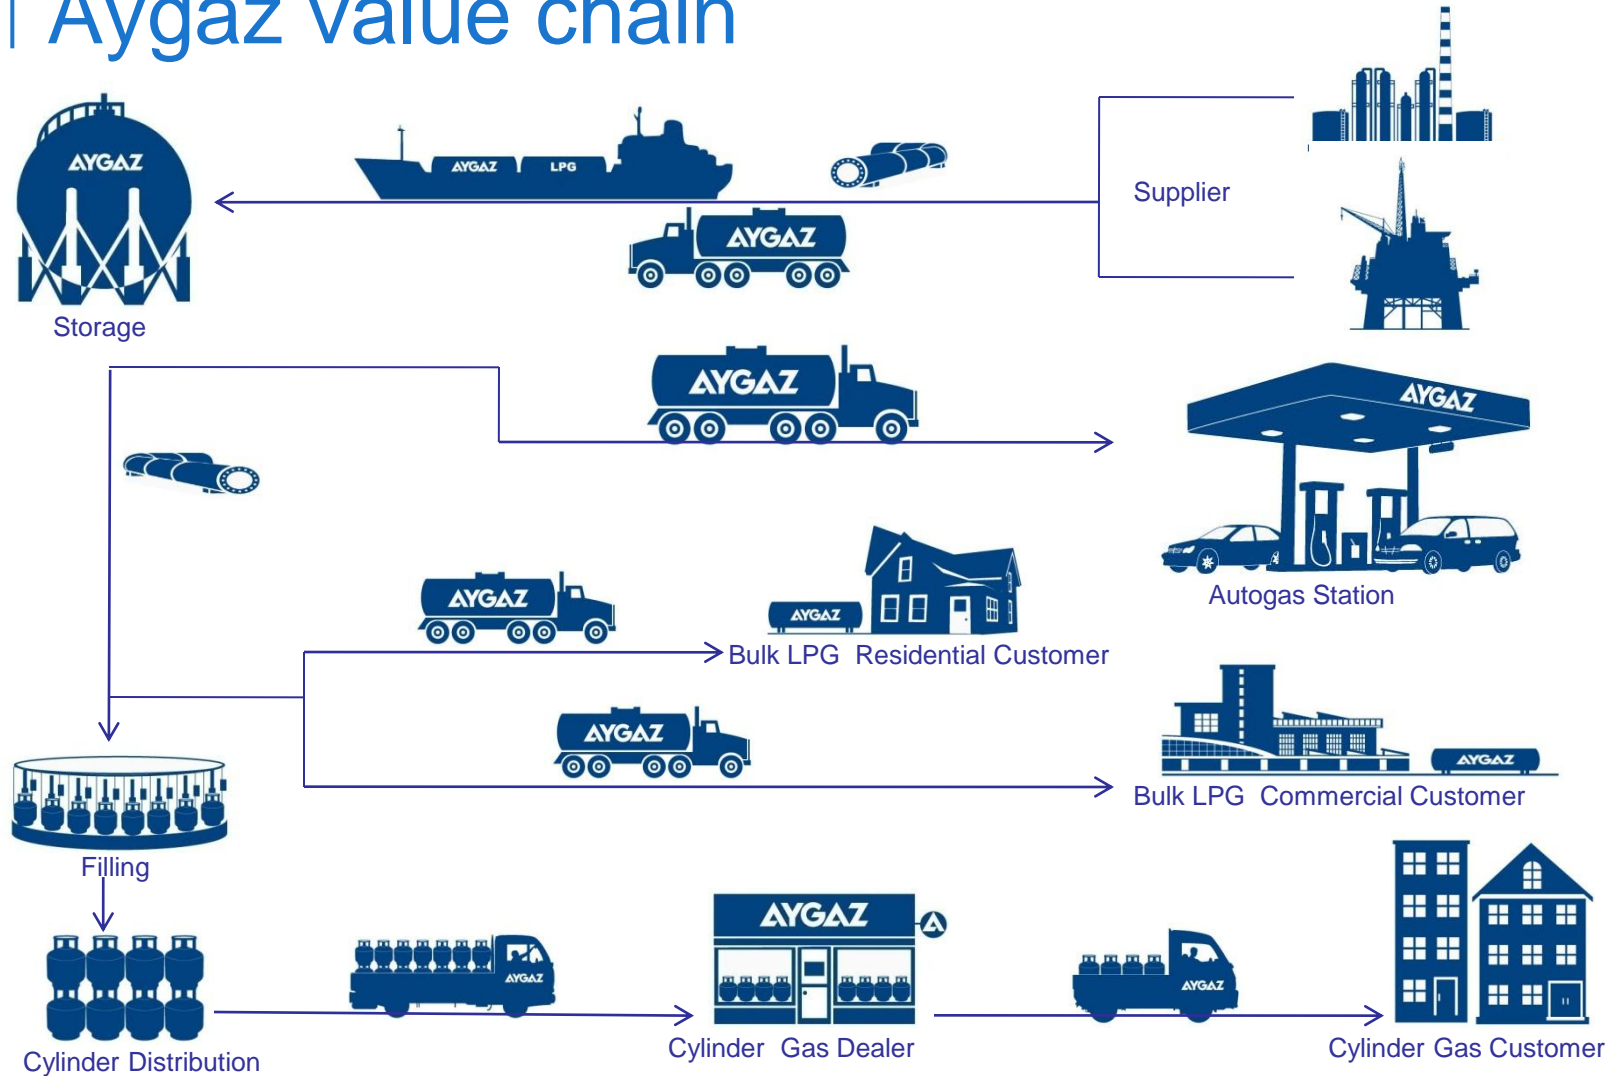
Aygaz value chain

AYGAZ

AYGAZ LPG

AYGAZ

Supplier

Storage

AYGAZ

AYGAZ

Autogas Station

AYGAZ

AYGAZ

Bulk LPG Residential Customer

AYGAZ

AYGAZ

Bulk LPG Commercial Customer

Filling

AYGAZ

AYGAZ

AYGAZ

Cylinder Distribution

Cylinder Gas Dealer

Cylinder Gas Customer